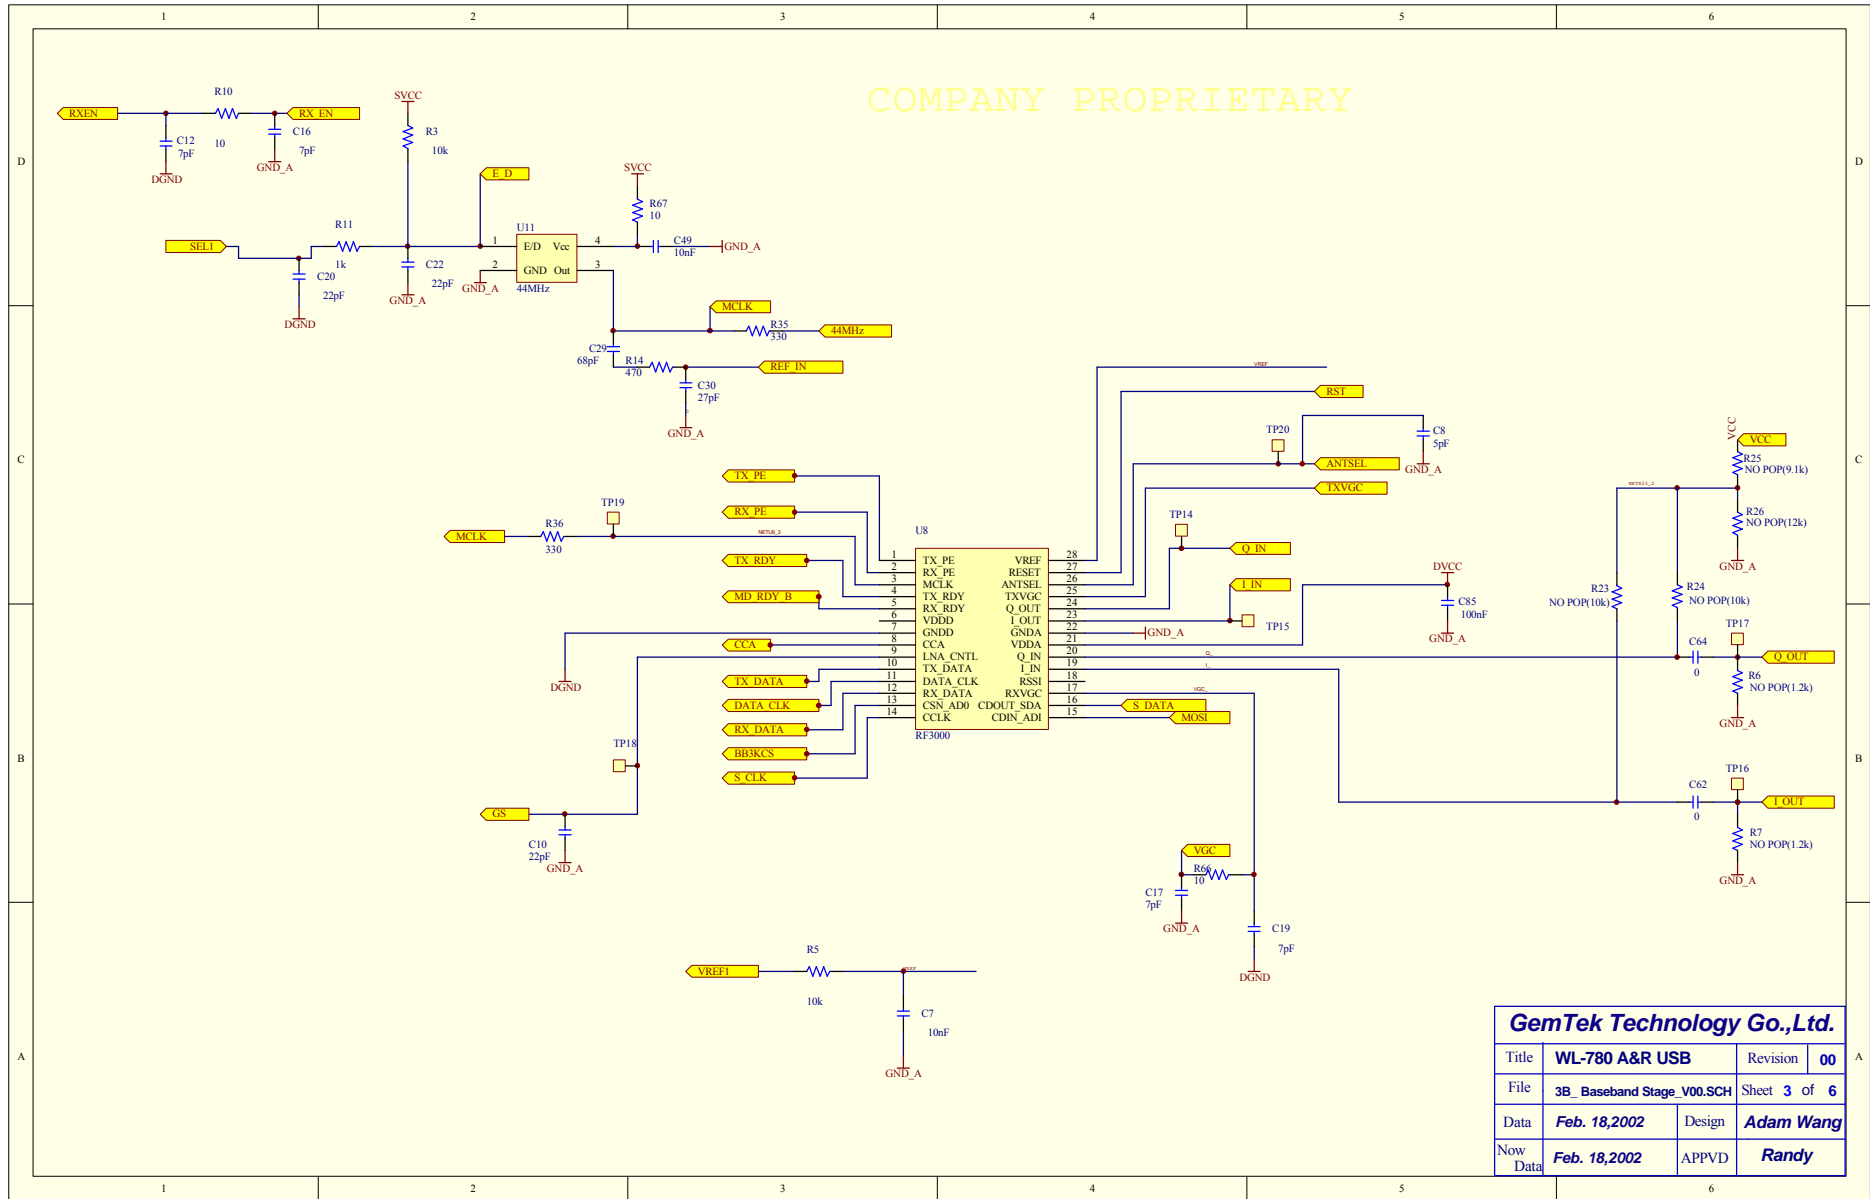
1 2 3 4 5 6

D C B A

COMPANY PROPRIETARY

RXEN
R10
10
RX_EN
C12
7pF
C16
7pF
DGND
GND_A
SVCC
R3
10k
E_D
SVCC
R67
10
SEL1
R11
1k
C20
22pF
DGND
C22
22pF
GND_A
U11
E/D Vcc
GND Out
44MHz
GND_A
1 2 4 3
C49
10nF
GND_A
MCLK
R35
330
44MHz
C29
68pF
R14
470
REF_IN
C30
27pF
GND_A

RST
TP20
C8
5pF
ANTSEL
GND_A
TXVGC
VCC
VCC
R25
NO POP(9.1k)
R26
NO POP(12k)
GND_A

TX_PE
RX_PE
TP19
MCLK
R36
330
U8
TX_RDY
MD_RDY_B
CCA
DGND
TX_DATA
DATA_CLK
RX_DATA
BB3KCS
S_CLK

1 TX_PE VREF 28
2 RX_PE RESET 27
3 MCLK ANTSEL 26
4 TX_RDY TXVGC 25
5 RX_RDY Q_OUT 24
6 VDDD I_OUT 23
7 GNDD GNDA 22
8 CCA VDDA 21
9 LNA_CNTL Q_IN 20
10 TX_DATA I_IN 19
11 DATA_CLK RSSI 18
12 RX_DATA RXVGC 17
13 CSN_AD0 CDOUT_SDA 16
14 CCLK CDIN_ADI 15
RF3000

TP14
Q_IN
I_IN
TP15
GND_A
DVCC
C85
100nF
GND_A
S_DATA
MOSI
R23
NO POP(10k)
R24
NO POP(10k)
TP17
C64
0
Q_OUT
R6
NO POP(1.2k)
GND_A
TP18
GS
C10
22pF
GND_A
TP16
C62
0
I_OUT
R7
NO POP(1.2k)
GND_A
VGC
R66
10
C17
7pF
GND_A
C19
7pF
DGND
VREF1
R5
10k
C7
10nF
GND_A

GemTek Technology Go.,Ltd.
| Title | WL-780 A&R USB | Revision | 00 |
|---|---|---|---|
| File | 3B_ Baseband Stage_V00.SCH | Sheet 3 of 6 | |
| Data | Feb. 18,2002 | Design | Adam Wang |
| Now Data | Feb. 18,2002 | APPVD | Randy |